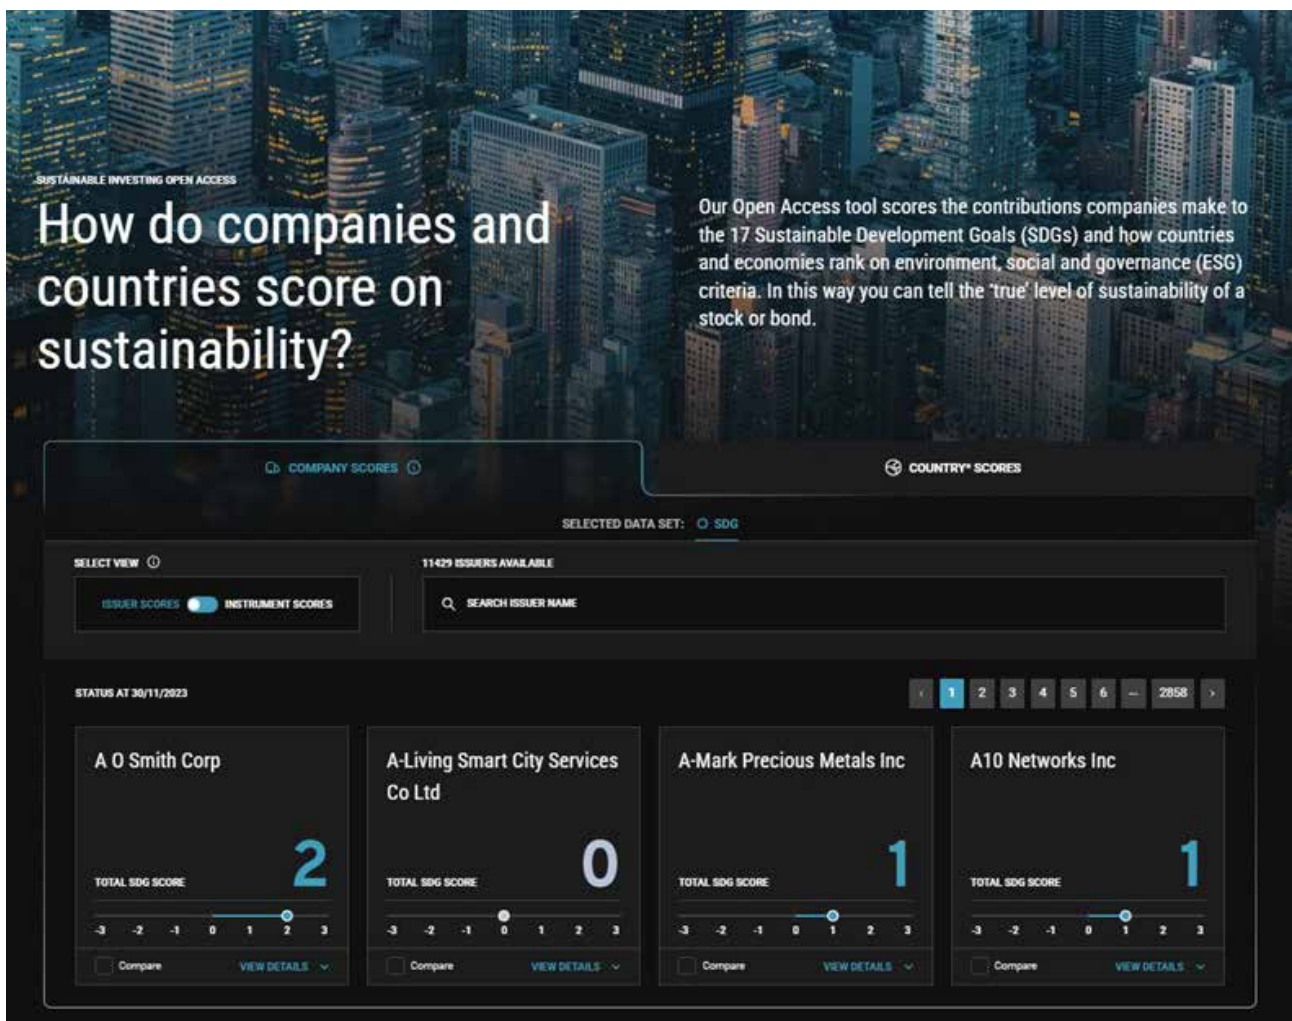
SUSTAINABLE INVESTING OPEN ACCESS

How do companies and countries score on sustainability?

Our Open Access tool scores the contributions companies make to the 17 Sustainable Development Goals (SDGs) and how countries and economies rank on environment, social and governance (ESG) criteria. In this way you can tell the 'true' level of sustainability of a stock or bond.

COMPANY SCORES

COUNTRY* SCORES

SELECTED DATA SET: SDG

SELECT VIEW

ISSUER SCORES INSTRUMENT SCORES

11429 ISSUERS AVAILABLE

SEARCH ISSUER NAME

STATUS AT 30/11/2023

‹ 1 2 3 4 5 6 ... 2858 ›

A O Smith Corp

TOTAL SDG SCORE 2

-3 -2 -1 0 1 2 3

Compare VIEW DETAILS

A-Living Smart City Services Co Ltd

TOTAL SDG SCORE 0

-3 -2 -1 0 1 2 3

Compare VIEW DETAILS

A-Mark Precious Metals Inc

TOTAL SDG SCORE 1

-3 -2 -1 0 1 2 3

Compare VIEW DETAILS

A10 Networks Inc

TOTAL SDG SCORE 1

-3 -2 -1 0 1 2 3

Compare VIEW DETAILS